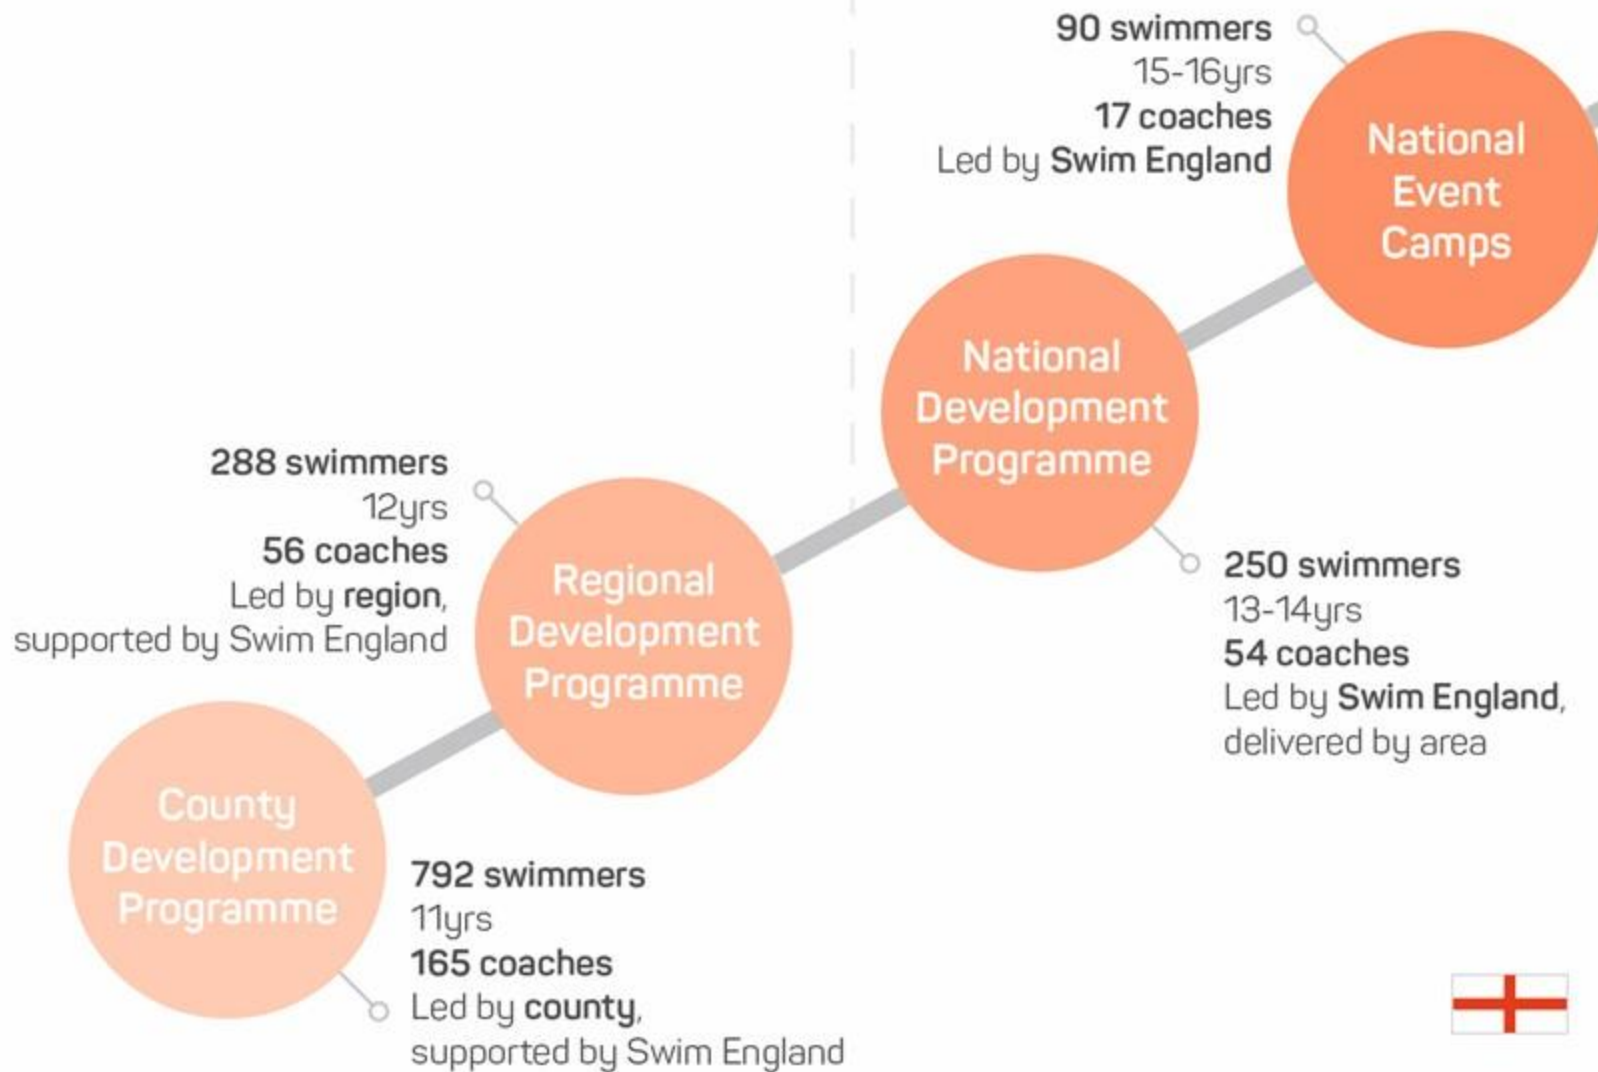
90 swimmers
15-16yrs
17 coaches
Led by Swim England

National Event Camps

National Development Programme

250 swimmers
13-14yrs
54 coaches
Led by Swim England, delivered by area

288 swimmers
12yrs
56 coaches
Led by region, supported by Swim England

Regional Development Programme

County Development Programme

792 swimmers
11yrs
165 coaches
Led by county, supported by Swim England